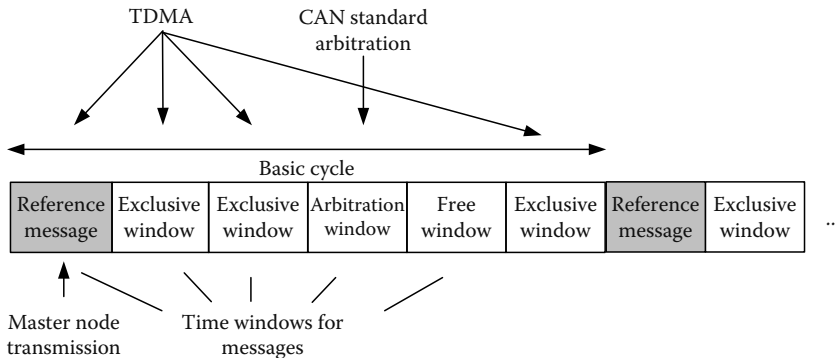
TDMA

CAN standard arbitration

Basic cycle

| Reference message | Exclusive window | Exclusive window | Arbitration window | Free window | Exclusive window | Reference message | Exclusive window |
|---|---|---|---|---|---|---|---|

..

Master node transmission

Time windows for messages